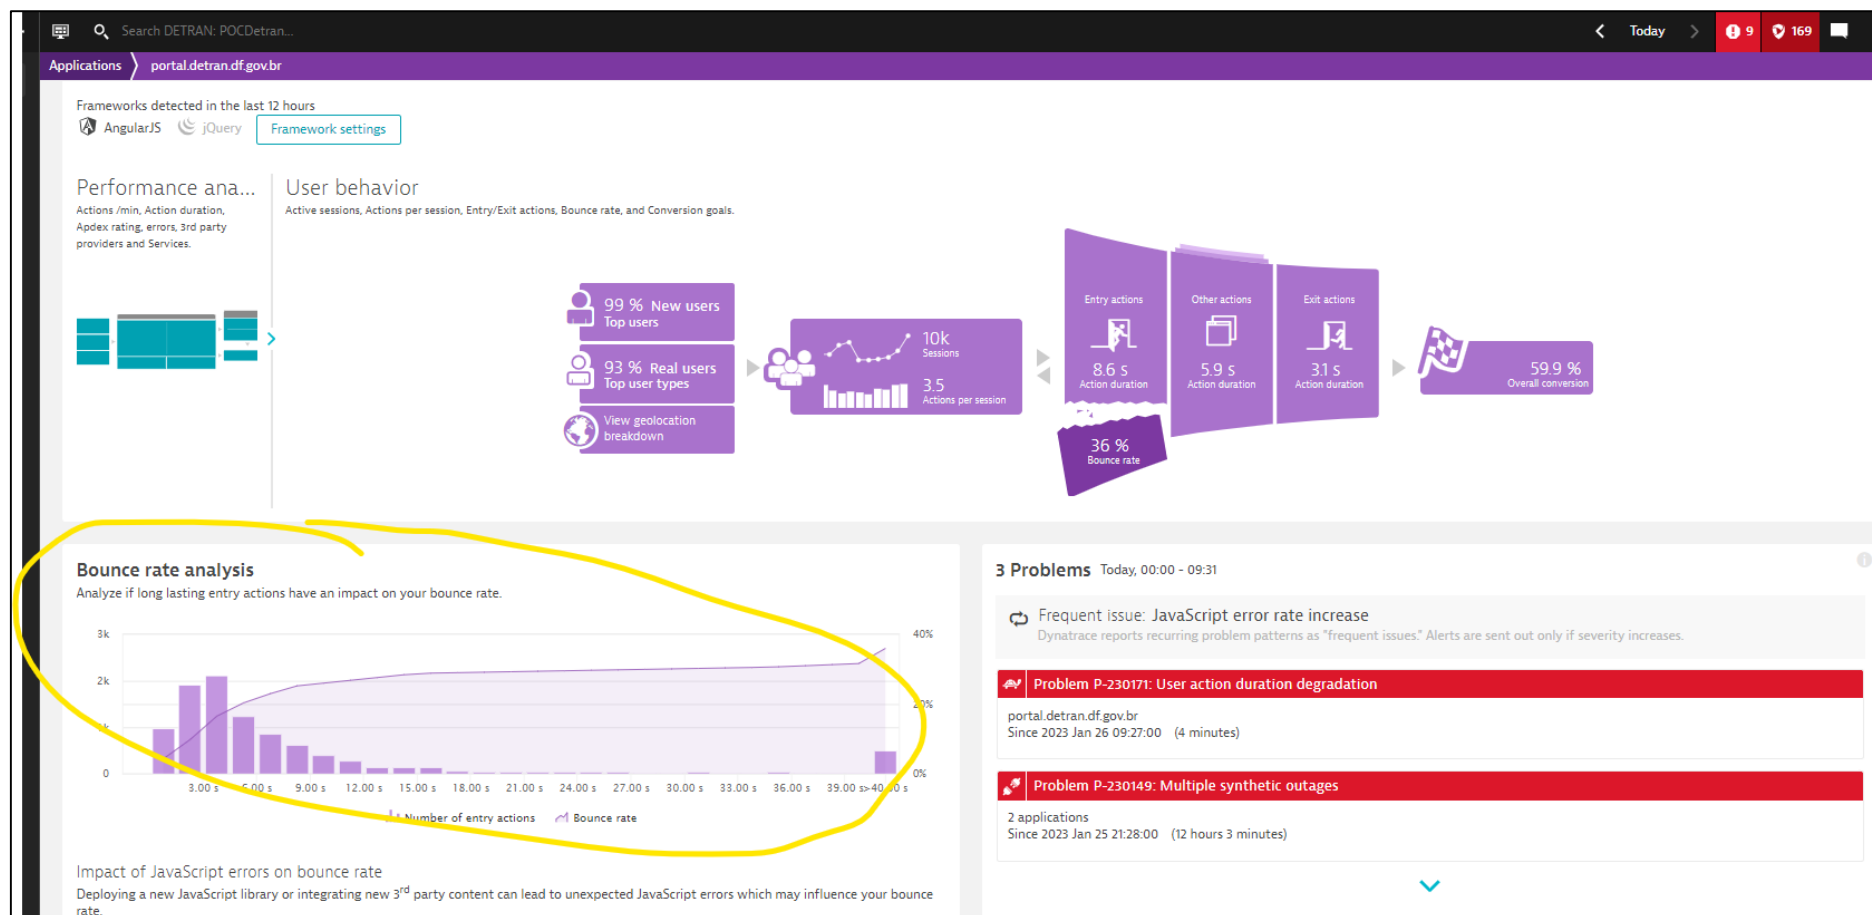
Search DETRAN: POCDetran...

Today

9

169

Applications

portal.detran.df.gov.br

Frameworks detected in the last 12 hours

AngularJS jQuery Framework settings

Performance ana...

Actions /min, Action duration, Apdex rating, errors, 3rd party providers and Services.

User behavior

Active sessions, Actions per session, Entry/Exit actions, Bounce rate, and Conversion goals.

99 % New users
Top users

93 % Real users
Top user types

View geolocation breakdown

10k
Sessions

3.5
Actions per session

Entry actions
8.6 s
Action duration

Other actions
5.9 s
Action duration

Exit actions
3.1 s
Action duration

36 %
Bounce rate

59.9 %
Overall conversion

Bounce rate analysis

Analyze if long lasting entry actions have an impact on your bounce rate.

3k
2k
1k
0

40%
20%
0%

3.00 s 6.00 s 9.00 s 12.00 s 15.00 s 18.00 s 21.00 s 24.00 s 27.00 s 30.00 s 33.00 s 36.00 s 39.00 s >40.00 s

Number of entry actions Bounce rate

Impact of JavaScript errors on bounce rate

Deploying a new JavaScript library or integrating new 3$^{rd}$ party content can lead to unexpected JavaScript errors which may influence your bounce rate.

3 Problems Today, 00:00 - 09:31

Frequent issue: JavaScript error rate increase

Dynatrace reports recurring problem patterns as "frequent issues." Alerts are sent out only if severity increases.

Problem P-230171: User action duration degradation

portal.detran.df.gov.br
Since 2023 Jan 26 09:27:00 (4 minutes)

Problem P-230149: Multiple synthetic outages

2 applications
Since 2023 Jan 25 21:28:00 (12 hours 3 minutes)